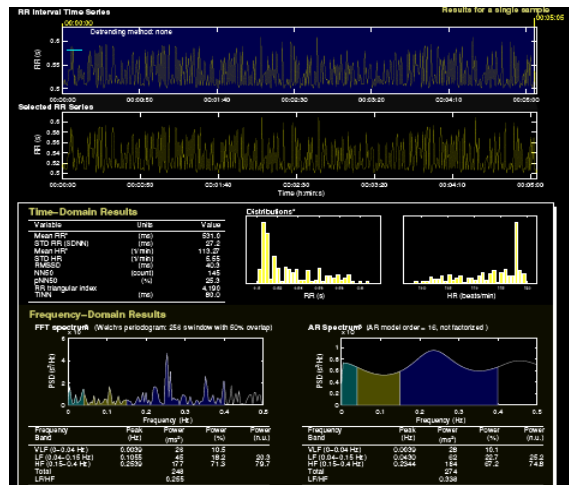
RR Interval Time Series

Results for a single sample

00:00:00

00:05:05

Detrending method: none

RR (s)

0.6
0.55
0.5
0.45

00:00:00 00:00:50 00:01:40 00:02:30 00:03:20 00:04:10 00:05:00

Selected RR Series

RR (s)

0.6
0.55
0.5
0.45

00:00:00 00:00:50 00:01:40 00:02:30 00:03:20 00:04:10 00:05:00

Time (h:min:s)

Time-Domain Results

| Variable | Units | Value |
|---|---|---|
| Mean RR* | (ms) | 531.0 |
| STD RR (SDNN) | (ms) | 27.2 |
| Mean HR* | (1/min) | 113.27 |
| STD HR | (1/min) | 5.55 |
| RMSSD | (ms) | 40.3 |
| NN50 | (count) | 145 |
| pNN50 | (%) | 25.3 |
| RR triangular index | | 4.190 |
| TINN | (ms) | 80.0 |

Distributions*

RR (s)

HR (beats/min)

Frequency-Domain Results

FFT spectrum (Welch's periodogram: 256 s window with 50% overlap)

PSD (s²/Hz)

Frequency (Hz)

0 0.1 0.2 0.3 0.4 0.5

| Frequency Band | Peak (Hz) | Power (ms²) | Power (%) | Power (n.u.) |
|---|---|---|---|---|
| VLF (0–0.04 Hz) | 0.0039 | 28 | 10.5 | |
| LF (0.04–0.15 Hz) | 0.1055 | 48 | 18.2 | 20.3 |
| HF (0.15–0.4 Hz) | 0.2539 | 177 | 71.3 | 79.7 |
| Total | | 248 | | |
| LF/HF | | 0.255 | | |

AR Spectrum (AR model order = 16, not factorized)

PSD (s²/Hz)

Frequency (Hz)

0 0.1 0.2 0.3 0.4 0.5

| Frequency Band | Peak (Hz) | Power (ms²) | Power (%) | Power (n.u.) |
|---|---|---|---|---|
| VLF (0–0.04 Hz) | 0.0039 | 28 | 10.1 | |
| LF (0.04–0.15 Hz) | 0.0430 | 62 | 22.7 | 25.2 |
| HF (0.15–0.4 Hz) | 0.2344 | 184 | 67.2 | 74.8 |
| Total | | 274 | | |
| LF/HF | | 0.336 | | |